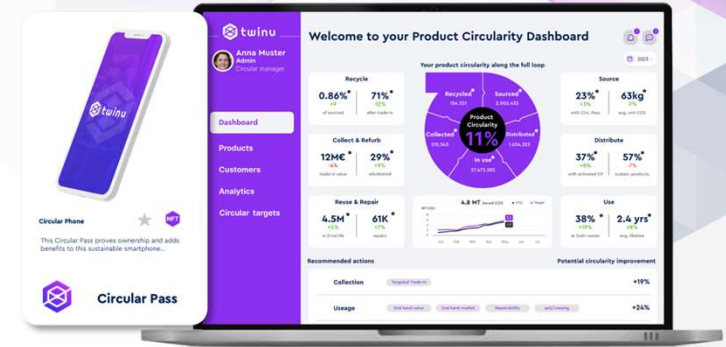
twinu

Circular Phone

NFT

This Circular Pass proves ownership and adds benefits to this sustainable smartphone...

Circular Pass

twinu

Anna Muster
Admin
Circular manager

Dashboard

Products

Customers

Analytics

Circular targets

Welcome to your Product Circularity Dashboard

2023

Your product circularity along the full loop

Recycle

0.86%
+9
of sourced

71%
-12%
after trade-in

Collect & Refurb

12M€
trade-in value

29%
+9%
refurbished

Reuse & Repair

4.5M
+1%
in 2nd life

61K
+17%
repairs

Recycled
136.321

Sourced
2.002.452

Collected
215.043

Product Circularity
11%

Distributed
1.406.323

In use
27.471.305

4.8 MT
saved CO2

Source

23%
+3%
with Circ. Pass

63kg
-7%
avg. emit CO2

Distribute

37%
+8%
with activated CP

57%
+7%
sustain. products

Use

38%
+2%
at 2nd+ owner

2.4 yrs
+6%
avg. lifetime

Recommended actions

Potential circularity improvement

Collection

Targeted Trade-in

+19%

Useage

2nd hand value

2nd hand market

Repairability

sell/Leasing

+24%